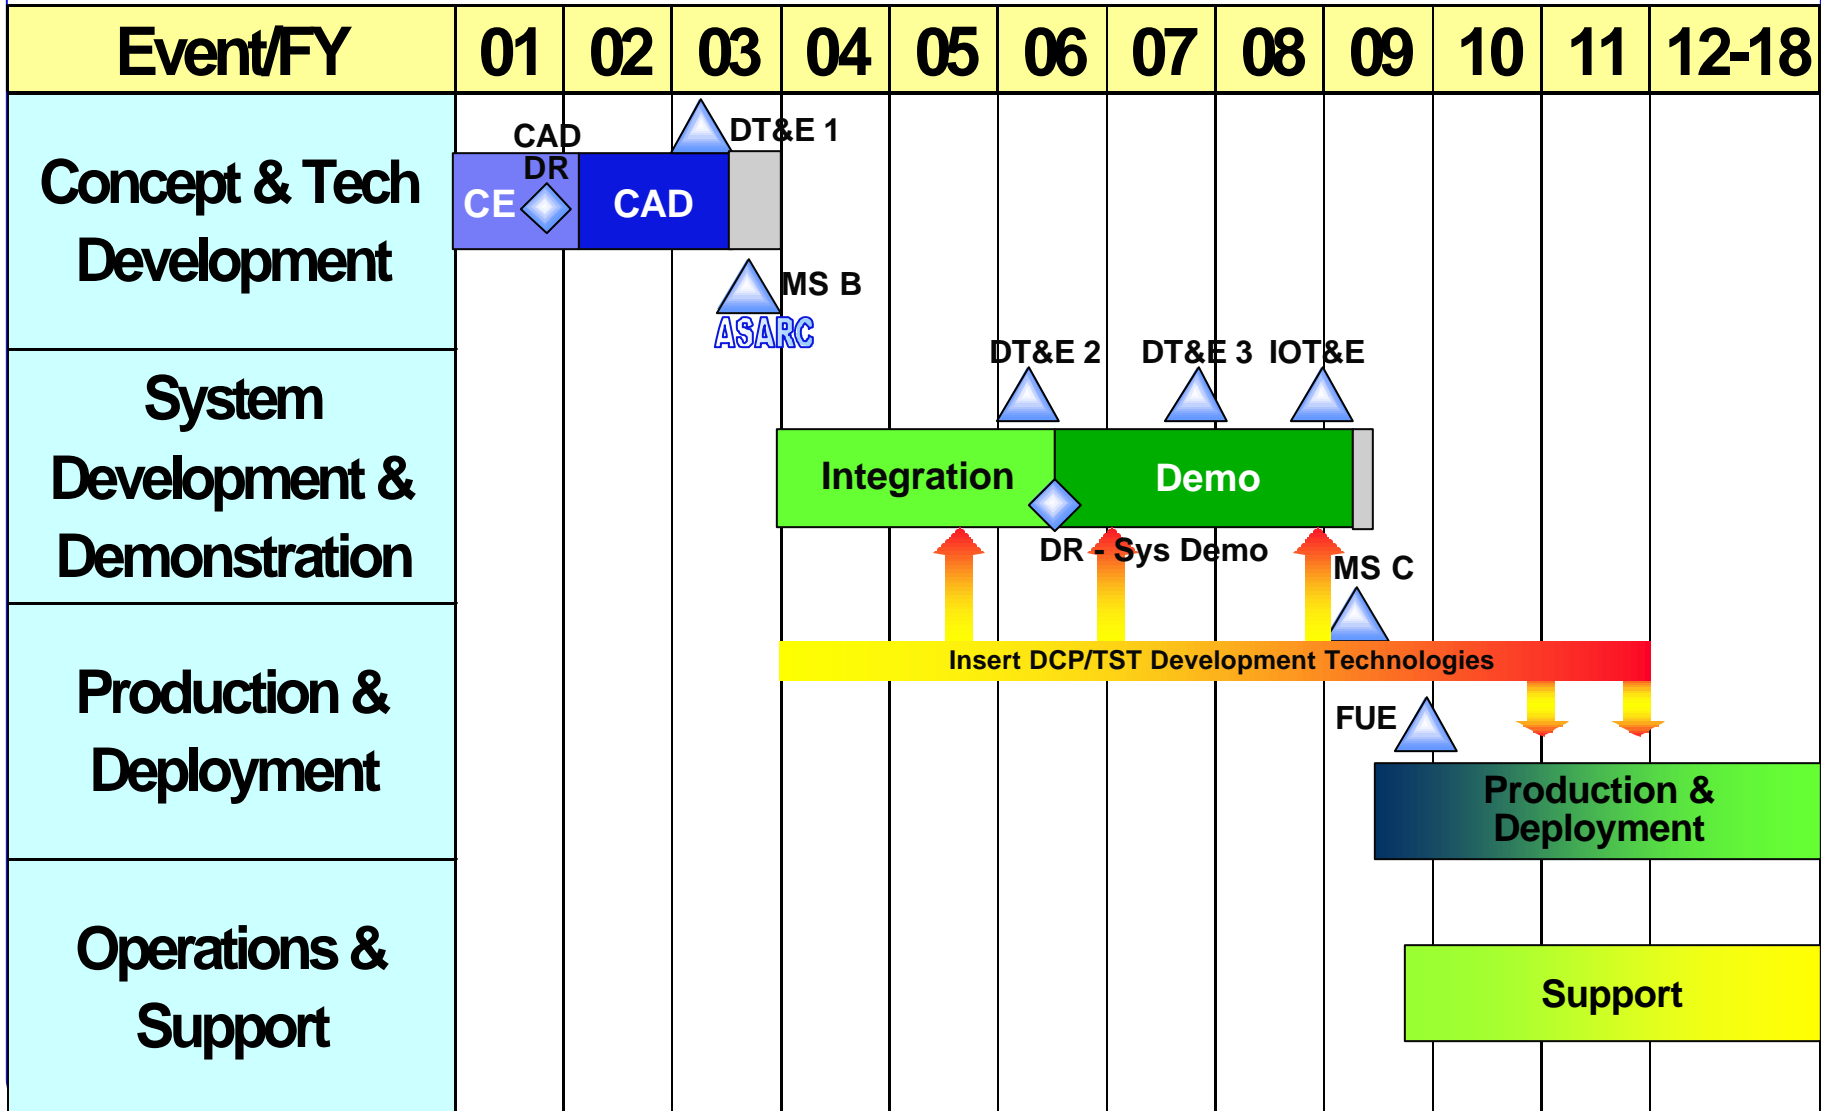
| Event/FY | 01 | 02 | 03 | 04 | 05 | 06 | 07 | 08 | 09 | 10 | 11 | 12-18 |
|---|---|---|---|---|---|---|---|---|---|---|---|---|
| Concept & Tech Development | | | | | | | | | | | | |
| System Development & Demonstration | | | | | | | | | | | | |
| Production & Deployment | | | | | | | | | | | | |
| Operations & Support | | | | | | | | | | | | |

CAD DR
CE
CAD
DT&E 1
MS B
ASARC
DT&E 2
DT&E 3
IOT&E
Integration
Demo
DR - Sys Demo
MS C
Insert DCP/TST Development Technologies
FUE
Production & Deployment
Support